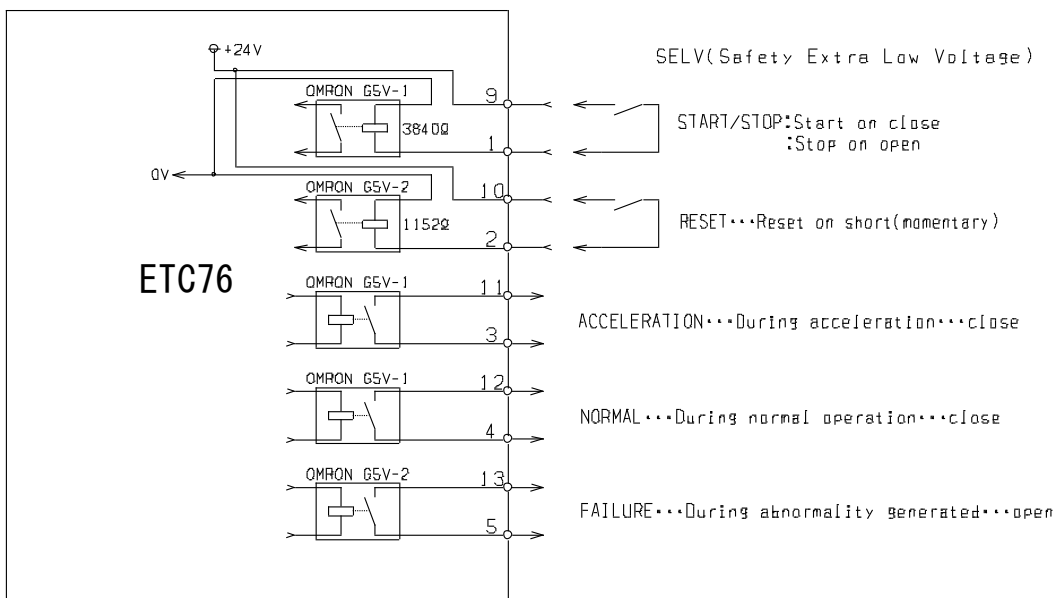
+24V

SELV(Safety Extra Low Voltage)

OMRON G5V-1

3840Ω

9

1

START/STOP:Start on close
:Stop on open

0V

OMRON G5V-2

1152Ω

10

2

RESET···Reset on short(momentary)

ETC76

OMRON G5V-1

11

3

ACCELERATION···During acceleration···close

OMRON G5V-1

12

4

NORMAL···During normal operation···close

OMRON G5V-2

13

5

FAILURE···During abnormality generated···open